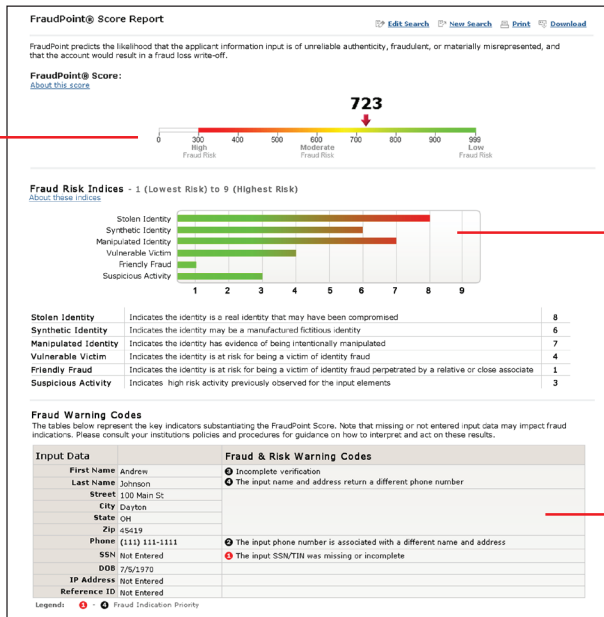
FraudPoint® Score Report

Edit Search  New Search  Print  Download

FraudPoint predicts the likelihood that the applicant information input is of unreliable authenticity, fraudulent, or materially misrepresented, and that the account would result in a fraud loss write-off.

FraudPoint® Score:
About this score

723

0  300 High Fraud Risk  400  500  600 Moderate Fraud Risk  700  800  900  999 Low Fraud Risk

Fraud Risk Indices - 1 (Lowest Risk) to 9 (Highest Risk)
About these indices

Stolen Identity
Synthetic Identity
Manipulated Identity
Vulnerable Victim
Friendly Fraud
Suspicious Activity

1  2  3  4  5  6  7  8  9

| | | |
|---|---|---|
| Stolen Identity | Indicates the identity is a real identity that may have been compromised | 8 |
| Synthetic Identity | Indicates the identity may be a manufactured fictitious identity | 6 |
| Manipulated Identity | Indicates the identity has evidence of being intentionally manipulated | 7 |
| Vulnerable Victim | Indicates the identity is at risk for being a victim of identity fraud | 4 |
| Friendly Fraud | Indicates the identity is at risk for being a victim of identity fraud perpetrated by a relative or close associate | 1 |
| Suspicious Activity | Indicates high risk activity previously observed for the input elements | 3 |

Fraud Warning Codes
The tables below represent the key indicators substantiating the FraudPoint Score. Note that missing or not entered input data may impact fraud indications. Please consult your institutions policies and procedures for guidance on how to interpret and act on these results.

| Input Data | | Fraud & Risk Warning Codes |
|---|---|---|
| First Name | Andrew | 3 Incomplete verification |
| Last Name | Johnson | 4 The input name and address return a different phone number |
| Street | 100 Main St | |
| City | Dayton | |
| State | OH | |
| Zip | 45419 | |
| Phone | (111) 111-1111 | 2 The input phone number is associated with a different name and address |
| SSN | Not Entered | 1 The input SSN/TIN was missing or incomplete |
| DOB | 7/5/1970 | |
| IP Address | Not Entered | |
| Reference ID | Not Entered | |

Legend: 1 - 4 Fraud Indication Priority